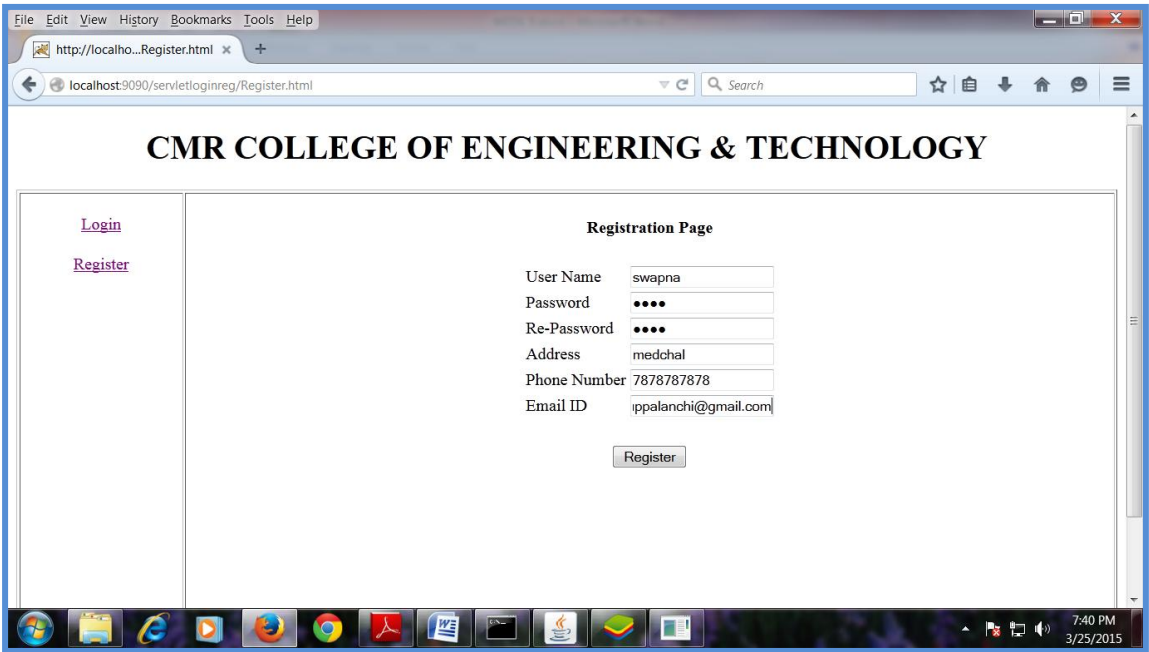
File Edit View History Bookmarks Tools Help

http://localho...Register.html ×

localhost:9090/servletloginreg/Register.html

Search

CMR COLLEGE OF ENGINEERING & TECHNOLOGY

Login

Register

Registration Page

User Name swapna

Password ••••

Re-Password ••••

Address medchal

Phone Number 7878787878

Email ID ppalanchi@gmail.com

Register

7:40 PM
3/25/2015